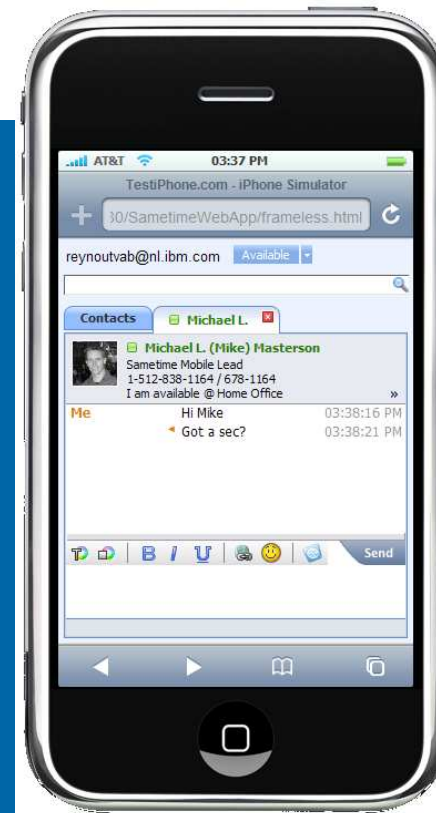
AT&T 03:37 PM

TestiPhone.com - iPhone Simulator

30/SametimeWebApp/frameless.html

reynoutvab@nl.ibm.com Available

Contacts | Michael L.

Michael L. (Mike) Masterson
Sametime Mobile Lead
1-512-838-1164 / 678-1164
I am available @ Home Office

Me Hi Mike 03:38:16 PM
Got a sec? 03:38:21 PM

B I U

Send